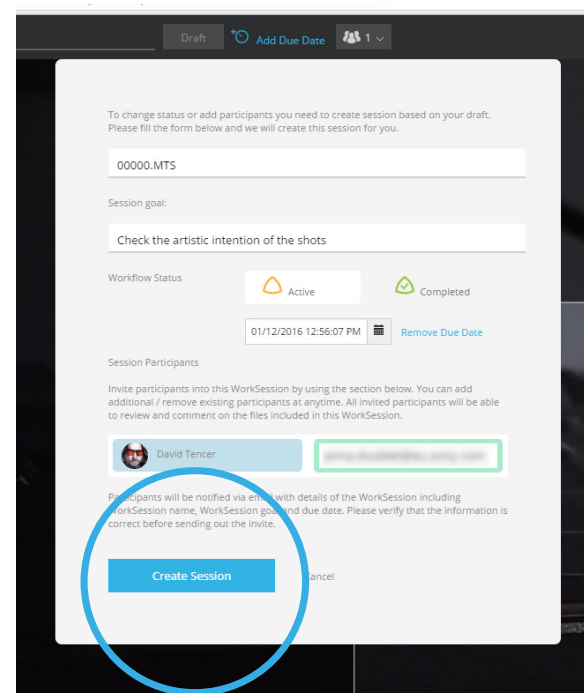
Draft Add Due Date 1

To change status or add participants you need to create session based on your draft. Please fill the form below and we will create this session for you.

00000.MTS

Session goal:

Check the artistic intention of the shots

Workflow Status

Active

Completed

01/12/2016 12:56:07 PM

Remove Due Date

Session Participants

Invite participants into this WorkSession by using the section below. You can add additional / remove existing participants at anytime. All invited participants will be able to review and comment on the files included in this WorkSession.

David Tencer

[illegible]

Participants will be notified via email with details of the WorkSession including WorkSession name, WorkSession goal and due date. Please verify that the information is correct before sending out the invite.

Create Session

Cancel